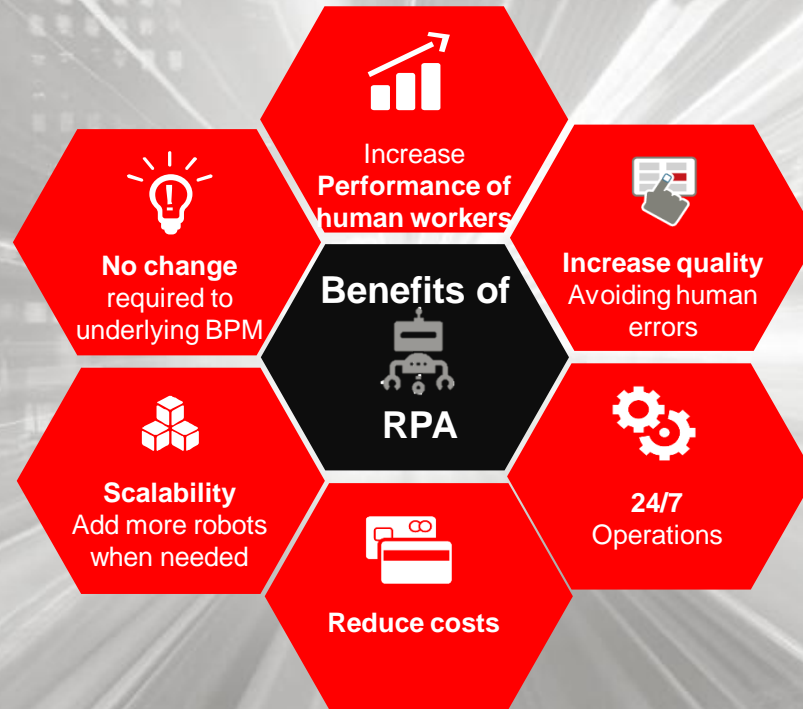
Increase
Performance of human workers

No change
required to underlying BPM

Benefits of

RPA

Increase quality
Avoiding human errors

Scalability
Add more robots when needed

24/7
Operations

Reduce costs